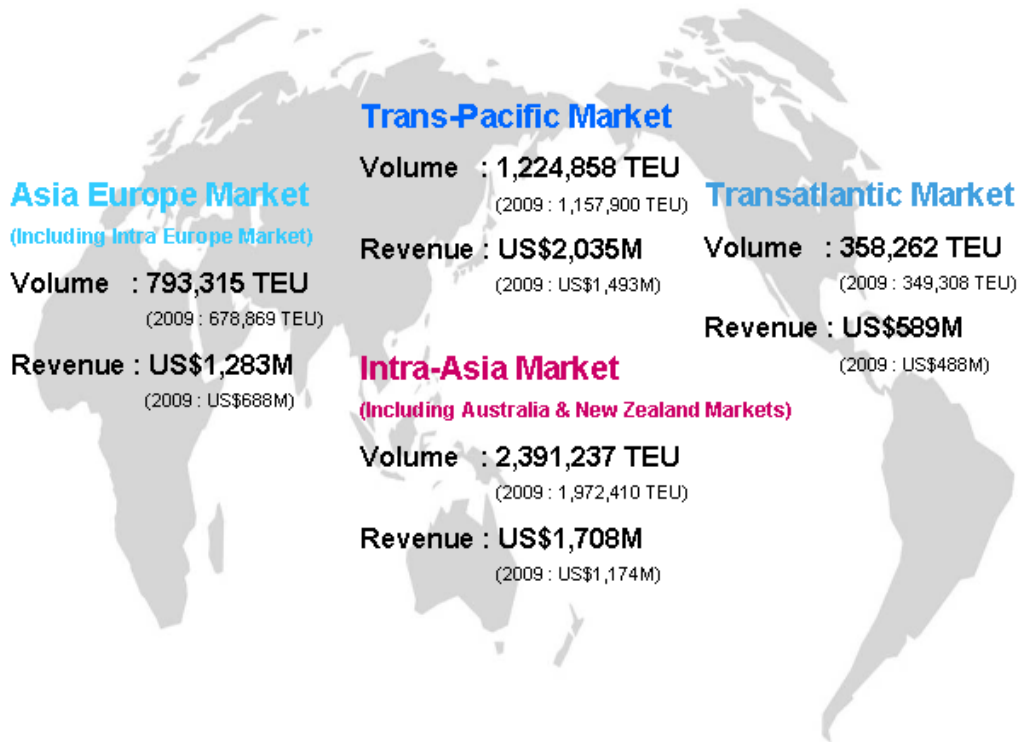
Asia Europe Market
(Including Intra Europe Market)
Volume : 793,315 TEU
(2009 : 678,869 TEU)
Revenue : US$1,283M
(2009 : US$688M)

Trans-Pacific Market
Volume : 1,224,858 TEU
(2009 : 1,157,900 TEU)
Revenue : US$2,035M
(2009 : US$1,493M)

Transatlantic Market
Volume : 358,262 TEU
(2009 : 349,308 TEU)
Revenue : US$589M
(2009 : US$488M)

Intra-Asia Market
(Including Australia & New Zealand Markets)
Volume : 2,391,237 TEU
(2009 : 1,972,410 TEU)
Revenue : US$1,708M
(2009 : US$1,174M)